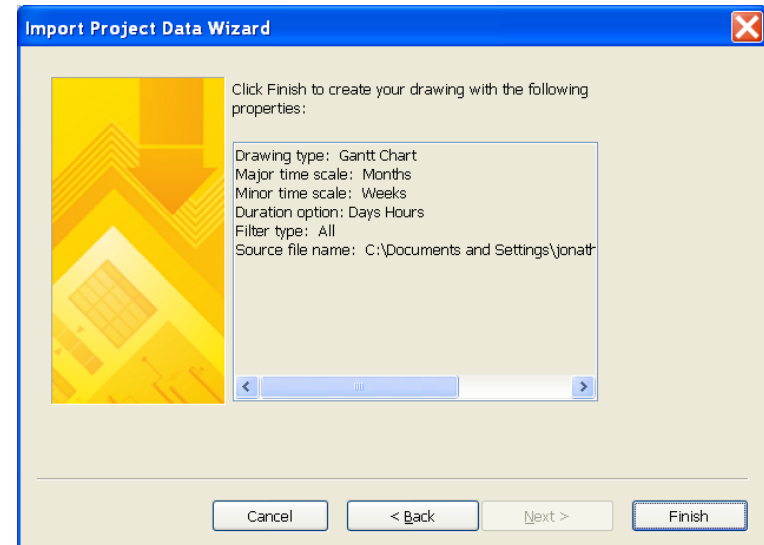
Import Project Data Wizard

Click Finish to create your drawing with the following properties:

Drawing type: Gantt Chart
Major time scale: Months
Minor time scale: Weeks
Duration option: Days Hours
Filter type: All
Source file name: C:\Documents and Settings\jonath

Cancel
< Back
Next >
Finish